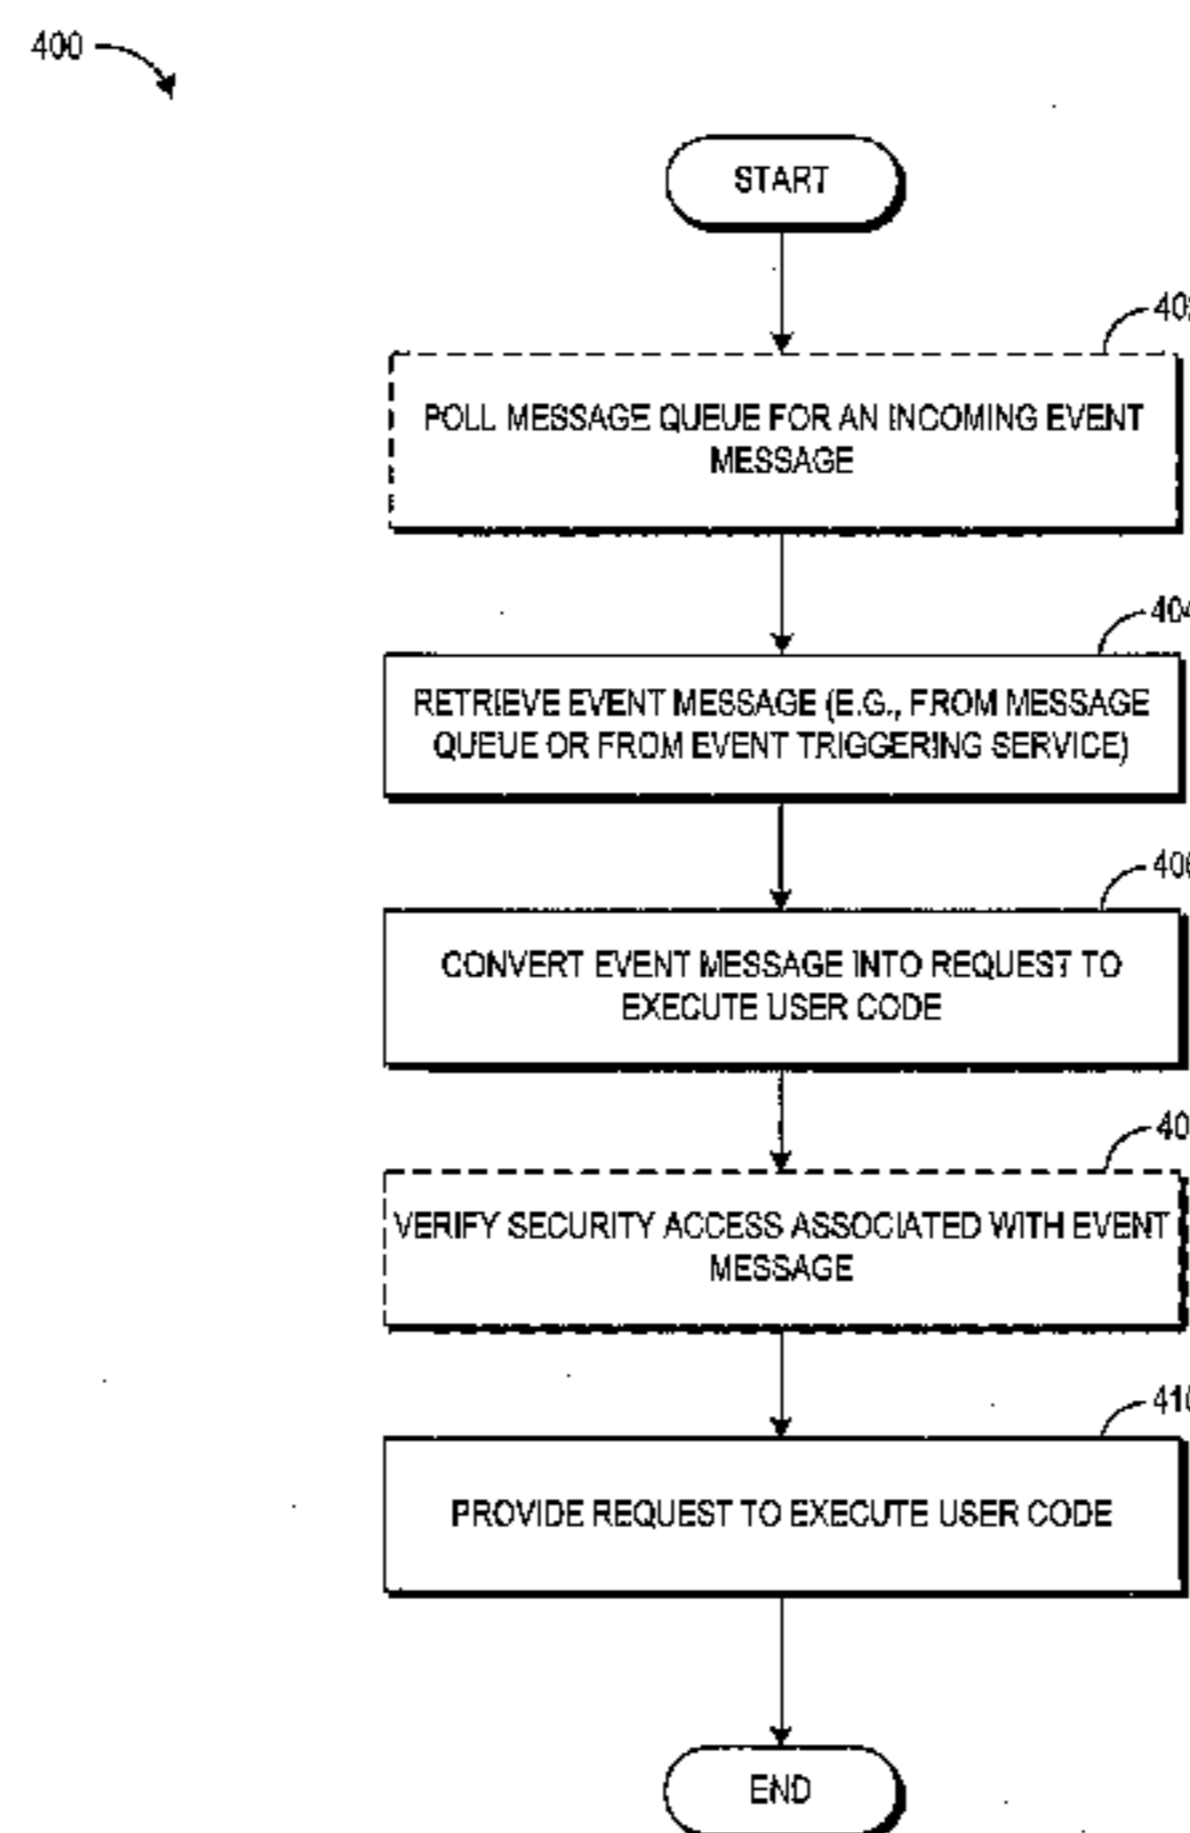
400

START

40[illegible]

POLL MESSAGE QUEUE FOR AN INCOMING EVENT MESSAGE

404

RETRIEVE EVENT MESSAGE (E.G., FROM MESSAGE QUEUE OR FROM EVENT TRIGGERING SERVICE)

40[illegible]

CONVERT EVENT MESSAGE INTO REQUEST TO EXECUTE USER CODE

40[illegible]

VERIFY SECURITY ACCESS ASSOCIATED WITH EVENT MESSAGE

41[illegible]

PROVIDE REQUEST TO EXECUTE USER CODE

END